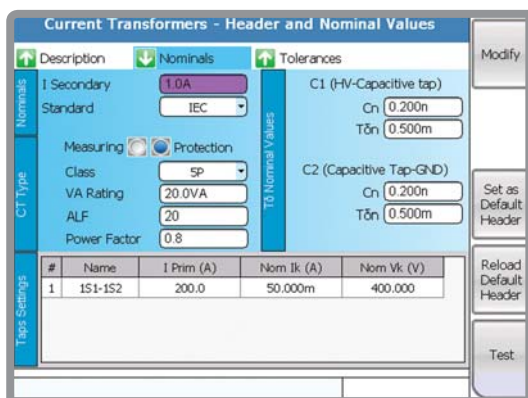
Current Transformers - Header and Nominal Values

Description Nominals Tolerances

Modify

Nominals
I Secondary 1.0A
Standard IEC

CT Type
Measuring Protection
Class 5P
VA Rating 20.0VA
ALF 20
Power Factor 0.8

Tδ Nominal Values
C1 (HV-Capacitive tap)
Cn 0.200n
Tδn 0.500m

C2 (Capacitive Tap-GND)
Cn 0.200n
Tδn 0.500m

Set as Default Header

Taps Settings

| # | Name | I Prim (A) | Nom Ik (A) | Nom Vk (V) |
|---|---|---|---|---|
| 1 | 1S1-1S2 | 200.0 | 50.000m | 400.000 |

Reload Default Header

Test